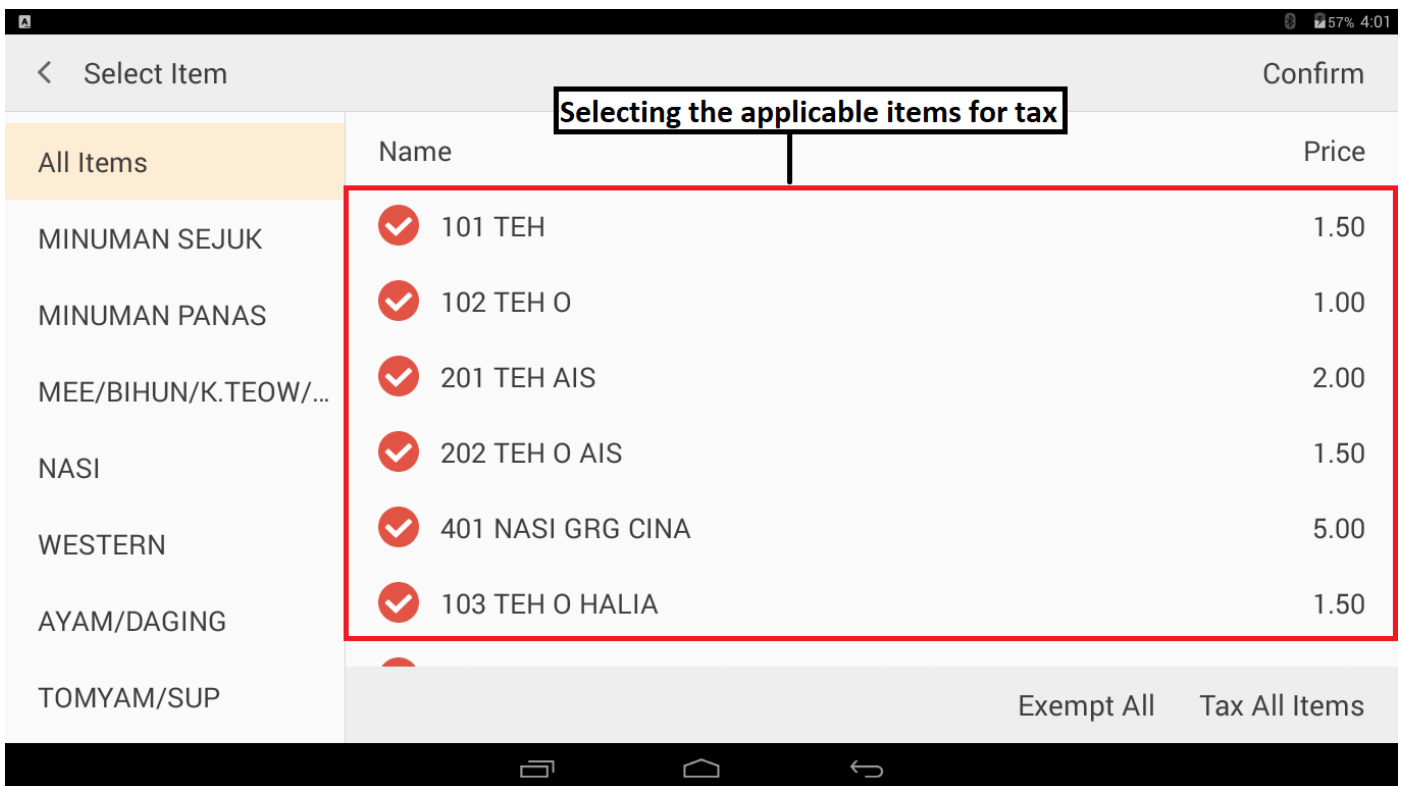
57% 4:01

Select Item

Confirm

Selecting the applicable items for tax

All Items

MINUMAN SEJUK

MINUMAN PANAS

MEE/BIHUN/K.TEOW/...

NASI

WESTERN

AYAM/DAGING

TOMYAM/SUP

| Name | Price |
|---|---|
| 101 TEH | 1.50 |
| 102 TEH O | 1.00 |
| 201 TEH AIS | 2.00 |
| 202 TEH O AIS | 1.50 |
| 401 NASI GRG CINA | 5.00 |
| 103 TEH O HALIA | 1.50 |

Exempt All

Tax All Items